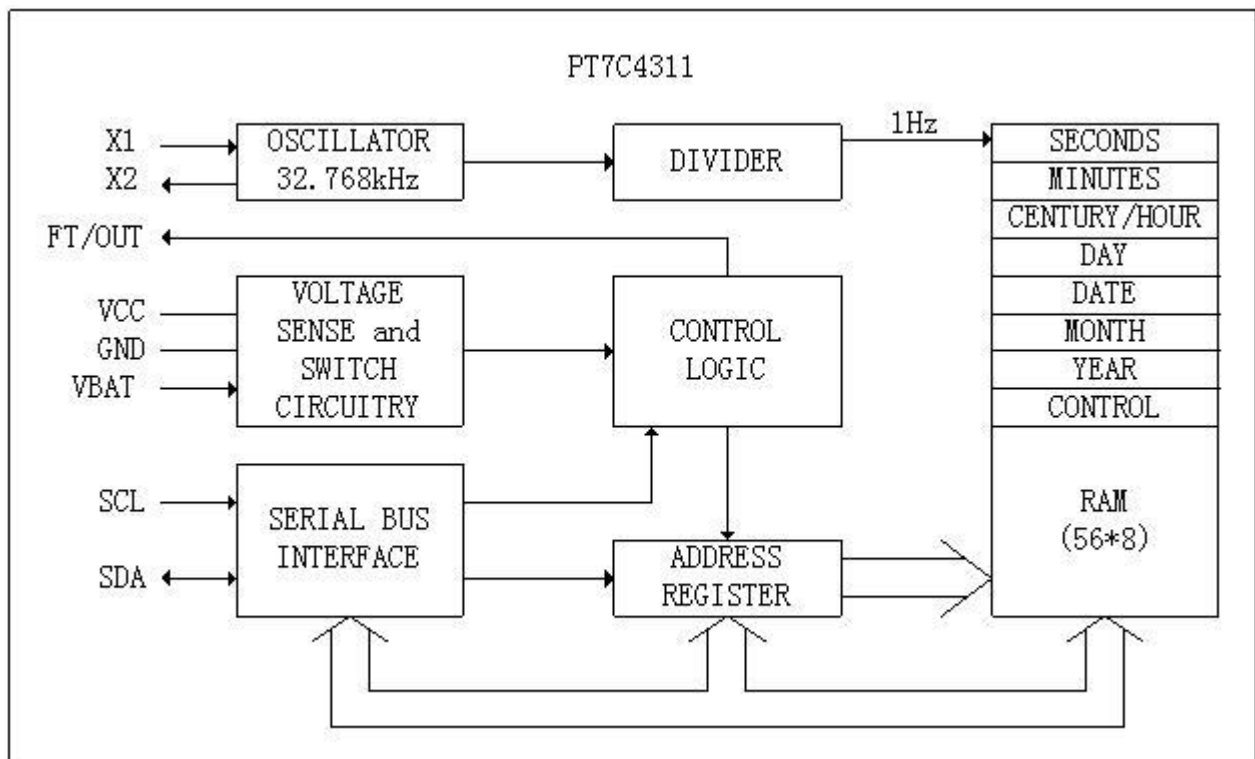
PT7C4311

X1
X2
OSCILLATOR
32.768kHz
DIVIDER
1Hz
SECONDS
MINUTES
CENTURY/HOUR
DAY
DATE
MONTH
YEAR
CONTROL
FT/OUT
VCC
GND
VBAT
VOLTAGE
SENSE and
SWITCH
CIRCUITRY
CONTROL
LOGIC
SCL
SDA
SERIAL BUS
INTERFACE
ADDRESS
REGISTER
RAM
(56*8)